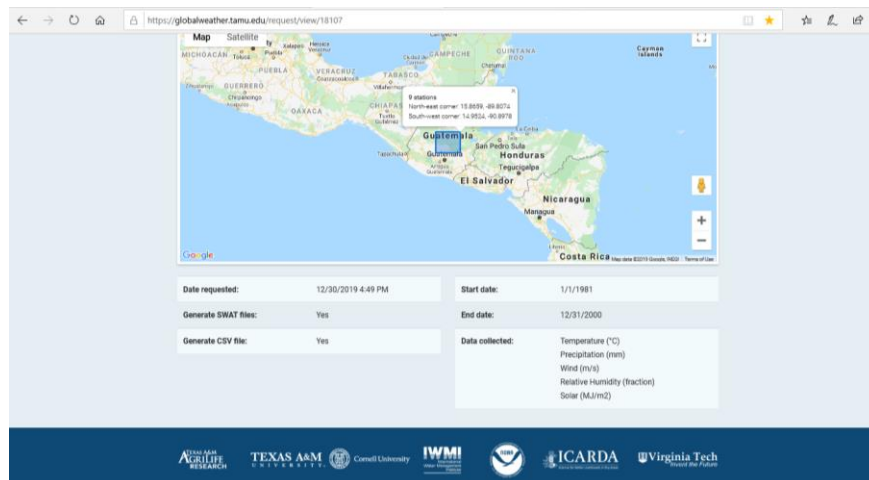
https://globalweather.tamu.edu/request/view/18107

Map Satellite

MICHOACÁN Toluca Puebla VERACRUZ TABASCO CAMPECHE QUINTANA ROO Cayman Islands GUERRERO OAXACA CHIAPAS Chilpancingo Villahermosa Chetumal Tuxtla Gutiérrez

9 stations
North-east corner: 15.8659, -89.8074
South-west corner: 14.9524, -90.8978

Guatemala Tapachula San Pedro Sula Honduras Tegucigalpa El Salvador Nicaragua Managua Costa Rica

Google Map data ©2019 Google, INEGI Terms of Use

| Date requested: | 12/30/2019 4:49 PM | Start date: | 1/1/1981 |
|---|---|---|---|
| Generate SWAT files: | Yes | End date: | 12/31/2000 |
| Generate CSV file: | Yes | Data collected: | Temperature (°C) Precipitation (mm) Wind (m/s) Relative Humidity (fraction) Solar (MJ/m2) |

TEXAS A&M AGRILIFE RESEARCH TEXAS A&M UNIVERSITY Cornell University IWMI ICARDA Virginia Tech Invent the Future